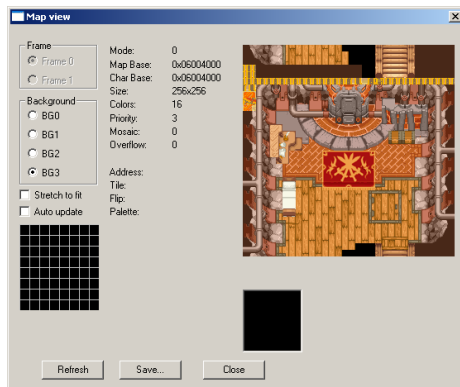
Map view

Frame
Frame 0
Frame 1

Background
BG0
BG1
BG2
BG3

Stretch to fit
Auto update

Mode: 0
Map Base: 0x06004000
Char Base: 0x06004000
Size: 256x256
Colors: 16
Priority: 3
Mosaic: 0
Overflow: 0

Address:
Tile:
Flip:
Palette:

Refresh
Save...
Close